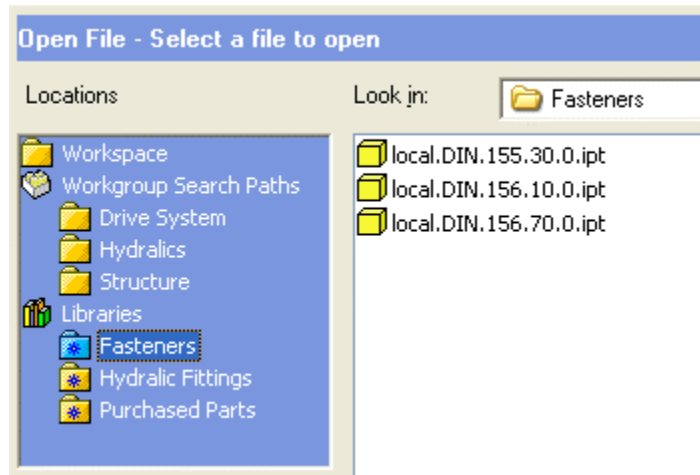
Open File - Select a file to open

Locations

Look in: Fasteners

Workspace
Workgroup Search Paths
Drive System
Hydralics
Structure
Libraries
Fasteners
Hydralic Fittings
Purchased Parts

local.DIN.155.30.0.ipt
local.DIN.156.10.0.ipt
local.DIN.156.70.0.ipt